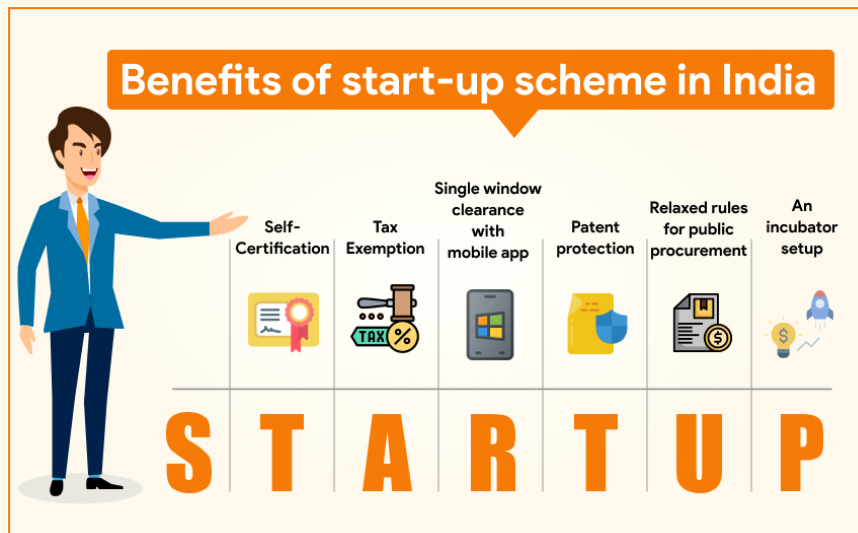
Benefits of start-up scheme in India

Self-Certification

Tax Exemption

TAX %

Single window clearance with mobile app

Patent protection

Relaxed rules for public procurement

An incubator setup

$

S T A R T U P